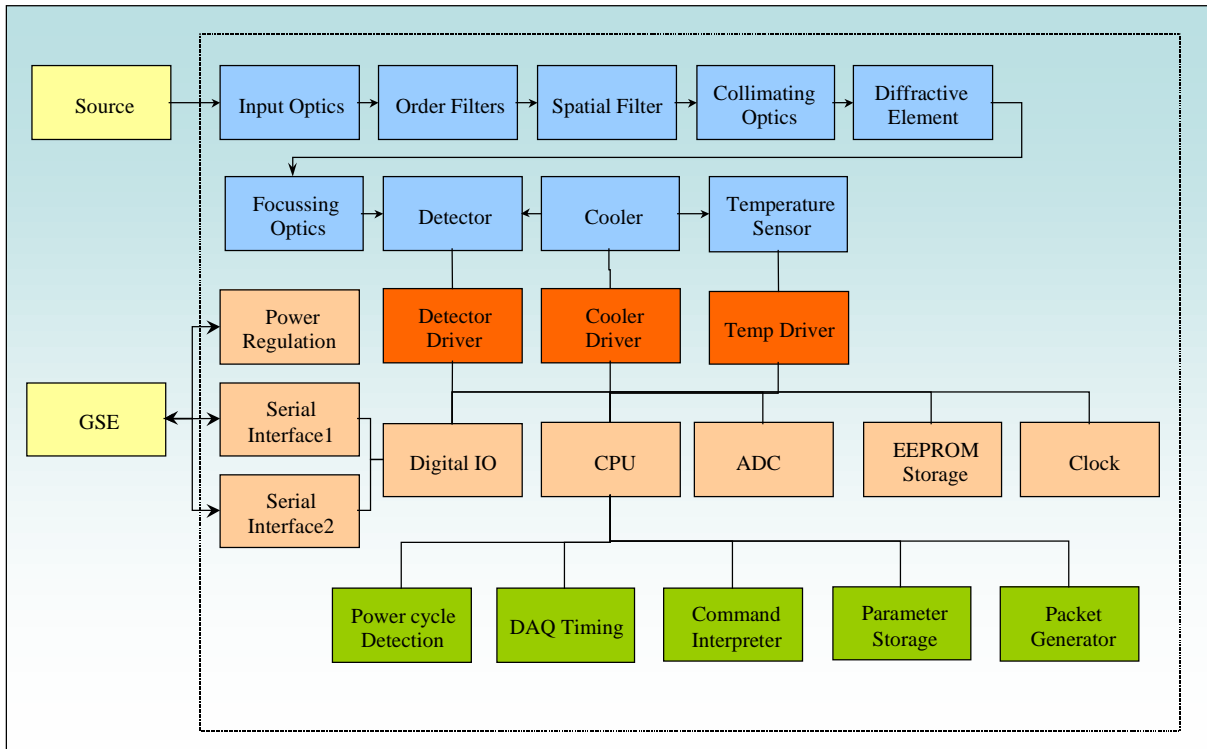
Source

Input Optics

Order Filters

Spatial Filter

Collimating Optics

Diffractive Element

Focussing Optics

Detector

Cooler

Temperature Sensor

Power Regulation

Detector Driver

Cooler Driver

Temp Driver

GSE

Serial Interface1

Serial Interface2

Digital IO

CPU

ADC

EEPROM Storage

Clock

Power cycle Detection

DAQ Timing

Command Interpreter

Parameter Storage

Packet Generator